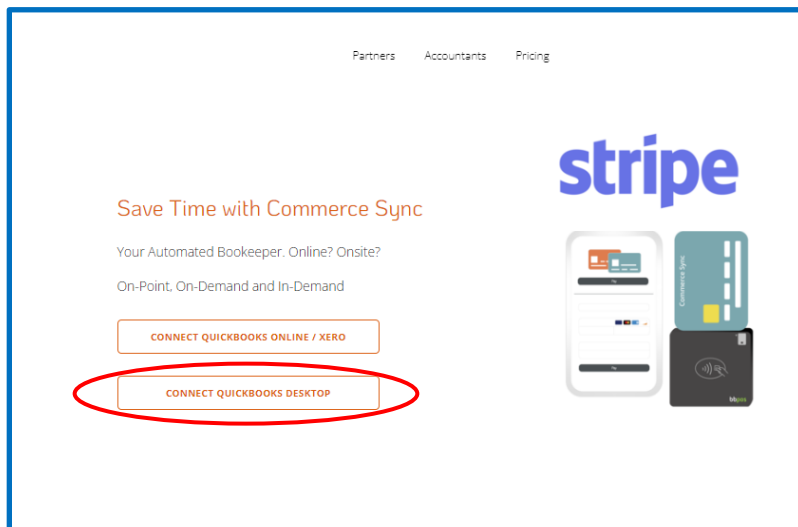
Partners Accountants Pricing

stripe

Save Time with Commerce Sync

Your Automated Bookeeper. Online? Onsite?

On-Point, On-Demand and In-Demand

CONNECT QUICKBOOKS ONLINE / XERO

CONNECT QUICKBOOKS DESKTOP

Commerce Sync